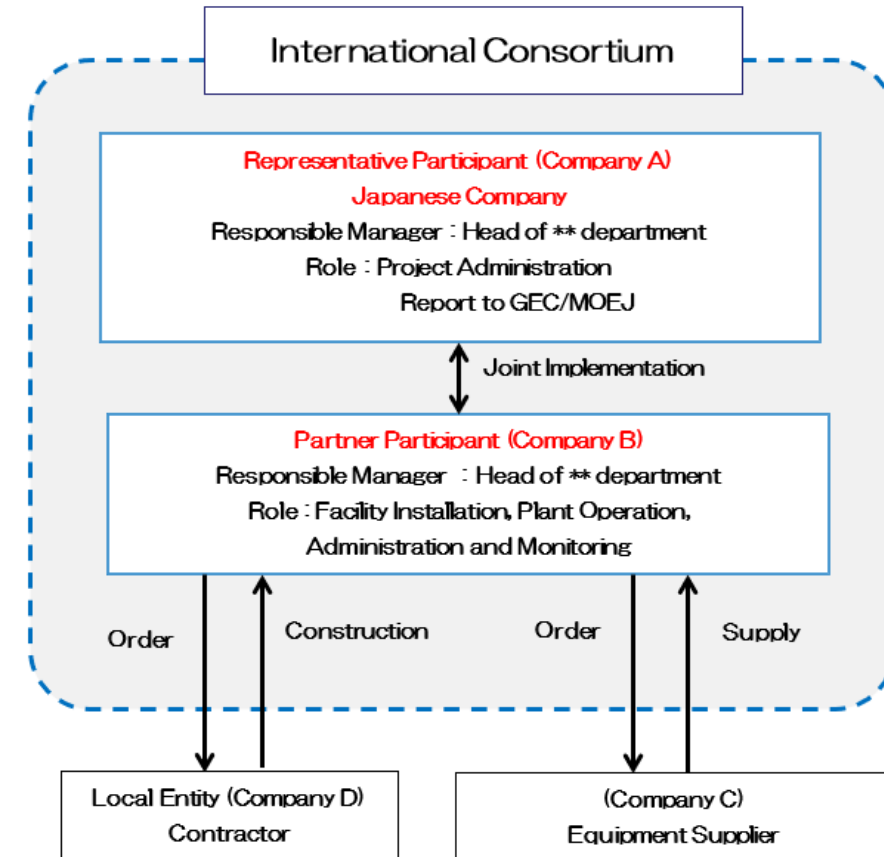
International Consortium

Representative Participant (Company A)
Japanese Company
Responsible Manager : Head of ** department
Role : Project Administration
Report to GEC/MOEJ

Joint Implementation

Partner Participant (Company B)
Responsible Manager : Head of ** department
Role : Facility Installation, Plant Operation, Administration and Monitoring

Order

Construction

Order

Supply

Local Entity (Company D)
Contractor

(Company C)
Equipment Supplier